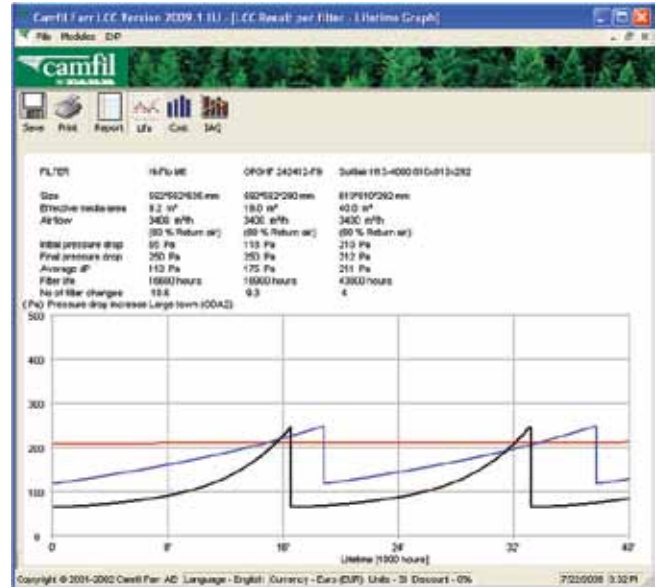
Camfil Farr LCC Version 2009.1 (U) - [LCC Result per filter - Lifetime Graph]

File Modules DP

camfil FARR

Save Print Report Life Cost IAQ

| FILTER | HiFlo M6 | OPGHF 242412-F9 | Sulfair H13-4000 610x610x292 |
|---|---|---|---|
| Size | 592*592*636 mm | 592*592*290 mm | 610*610*292 mm |
| Effective media area | 9.2 m² | 19.0 m² | 40.0 m² |
| Air flow | 3400 m³/h | 3400 m³/h | 3400 m³/h |
| | (80 % Return air) | (80 % Return air) | (80 % Return air) |
| Initial pressure drop | 65 Pa | 115 Pa | 210 Pa |
| Final pressure drop | 250 Pa | 250 Pa | 212 Pa |
| Average dP | 110 Pa | 175 Pa | 211 Pa |
| Filter life | 16660 hours | 16660 hours | 43800 hours |
| No of filter changes | 10.6 | 9.3 | 4 |

(Pa) Pressure drop increase Large town (ODA2)

500

400

300

200

100

0

0 8' 16' 24' 32' 40'

Lifetime [1000 hours]

Copyright © 2001-2002 Camfil Farr AB Language - English Currency - Euro (EUR) Units - SI Discount - 0% 7/22/2009 3:32 PM